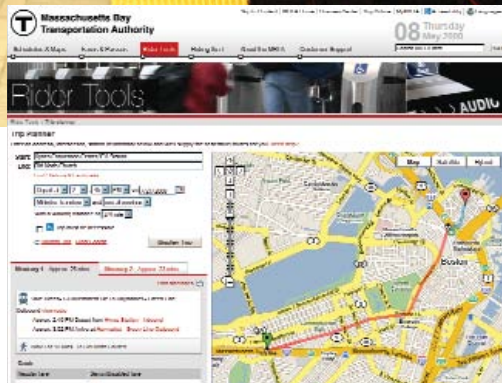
T Massachusetts Bay Transportation Authority

08 Thursday May 2008

Schedules & Maps | Fares & Passes | Rider Tools | Riding Safe | About the MBTA | Customer Support

Rider Tools

AUDIO

Trip Planner

Start: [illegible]
End: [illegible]

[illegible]

Route Tool

Itinerary 1 - Approx. 25 mins | Itinerary 2 - Approx. 23 mins

Map | Satellite | Hybrid

Boston

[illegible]

Fares